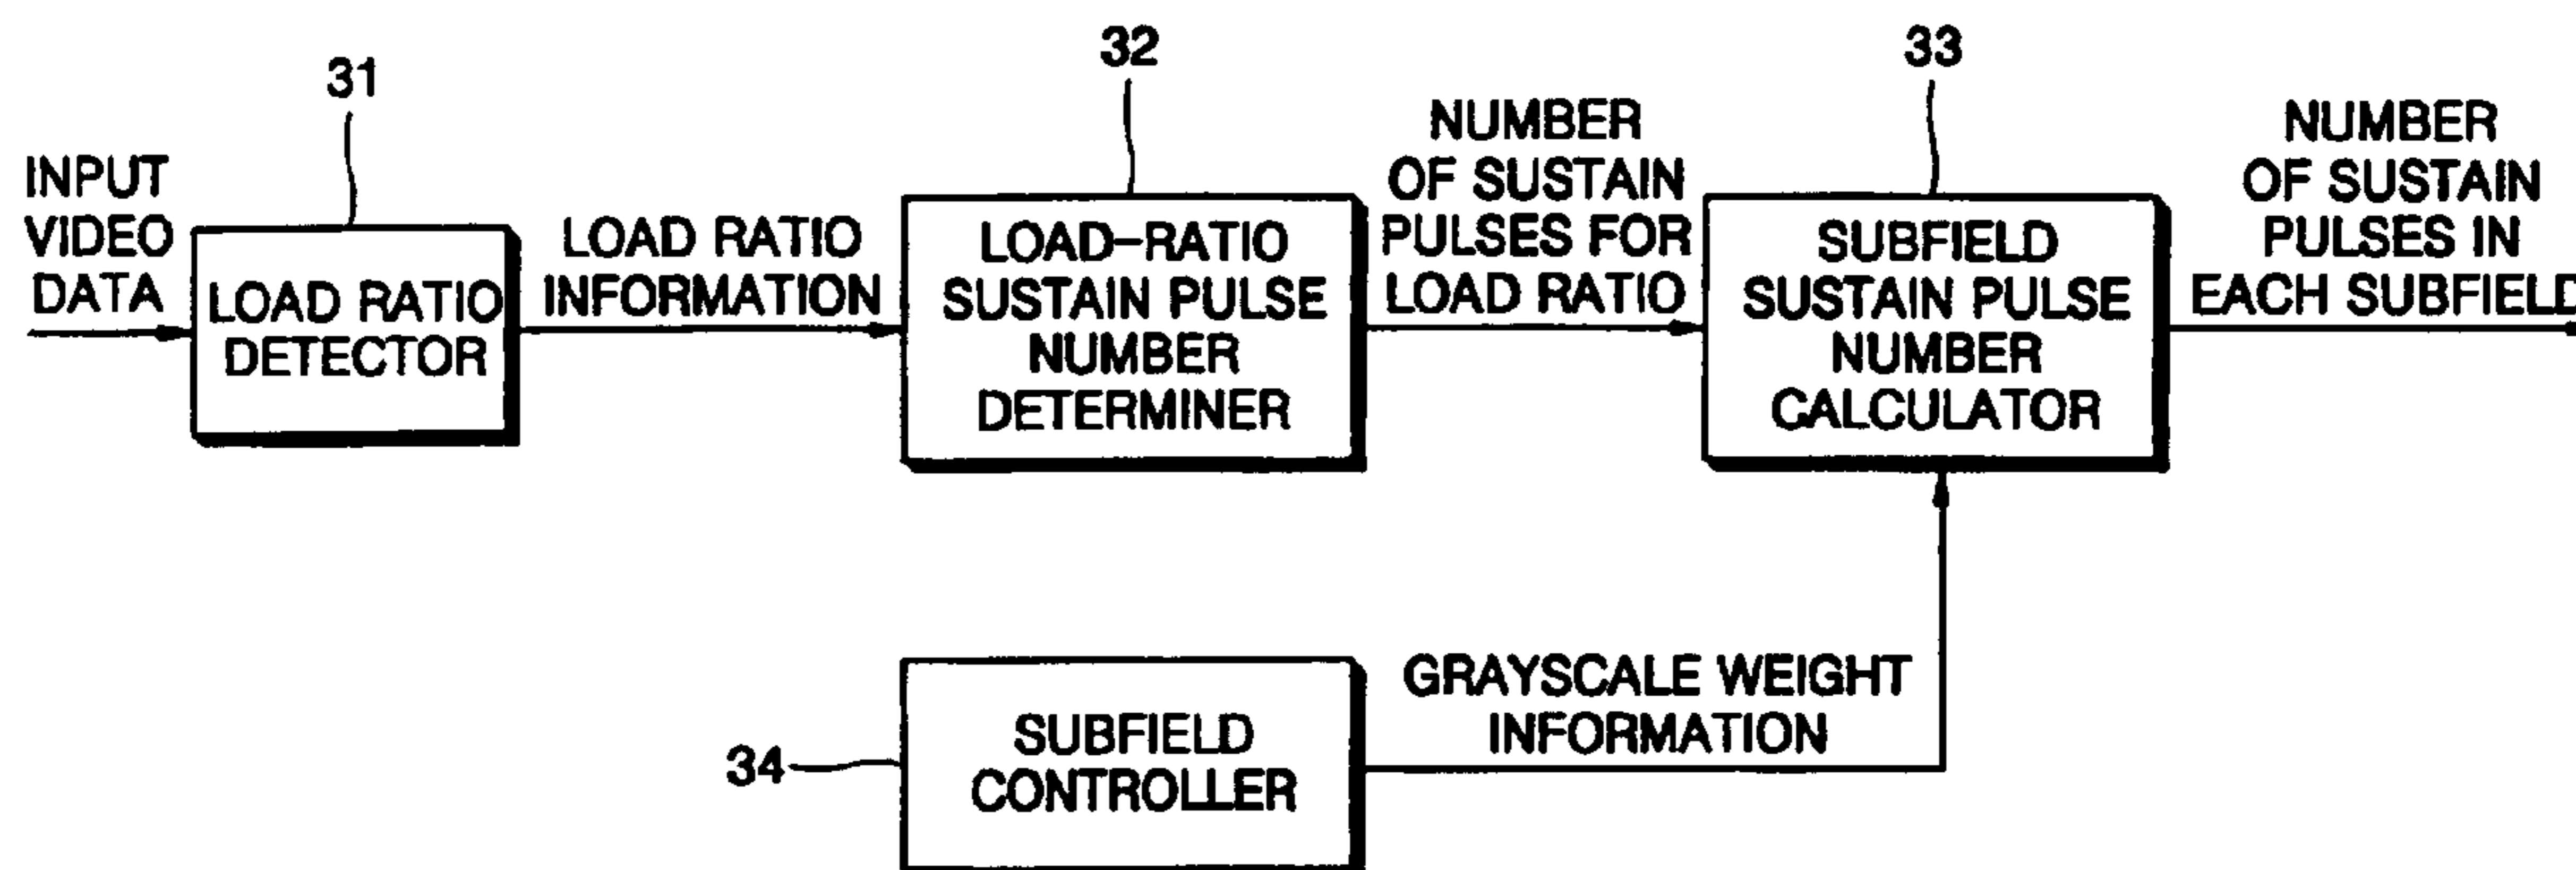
31

INPUT VIDEO DATA

LOAD RATIO DETECTOR

LOAD RATIO INFORMATION

32

LOAD-RATIO SUSTAIN PULSE NUMBER DETERMINER

NUMBER OF SUSTAIN PULSES FOR LOAD RATIO

33

SUBFIELD SUSTAIN PULSE NUMBER CALCULATOR

NUMBER OF SUSTAIN PULSES IN EACH SUBFIELD

34

SUBFIELD CONTROLLER

GRAYSCALE WEIGHT INFORMATION